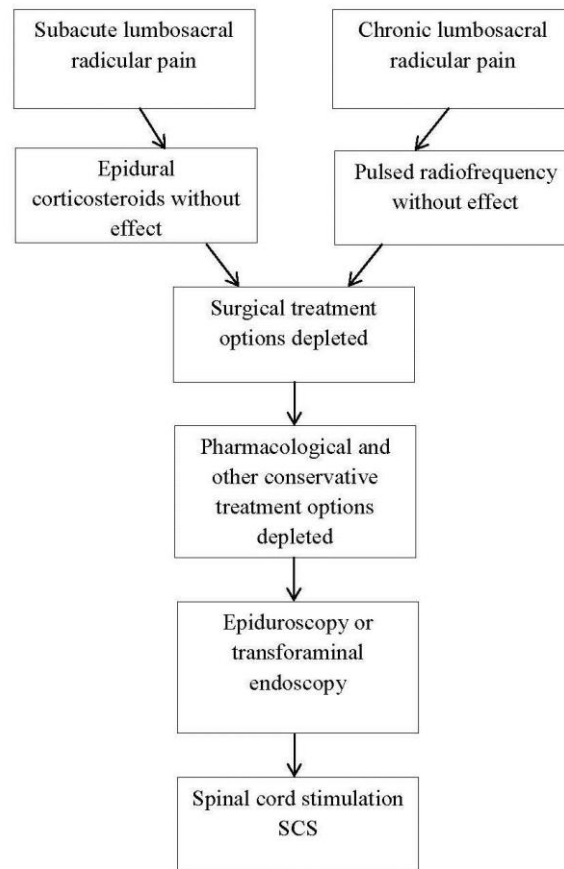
Subacute lumbosacral radicular pain

Chronic lumbosacral radicular pain

Epidural corticosteroids without effect

Pulsed radiofrequency without effect

Surgical treatment options depleted

Pharmacological and other conservative treatment options depleted

Epiduroscopy or transforaminal endoscopy

Spinal cord stimulation SCS